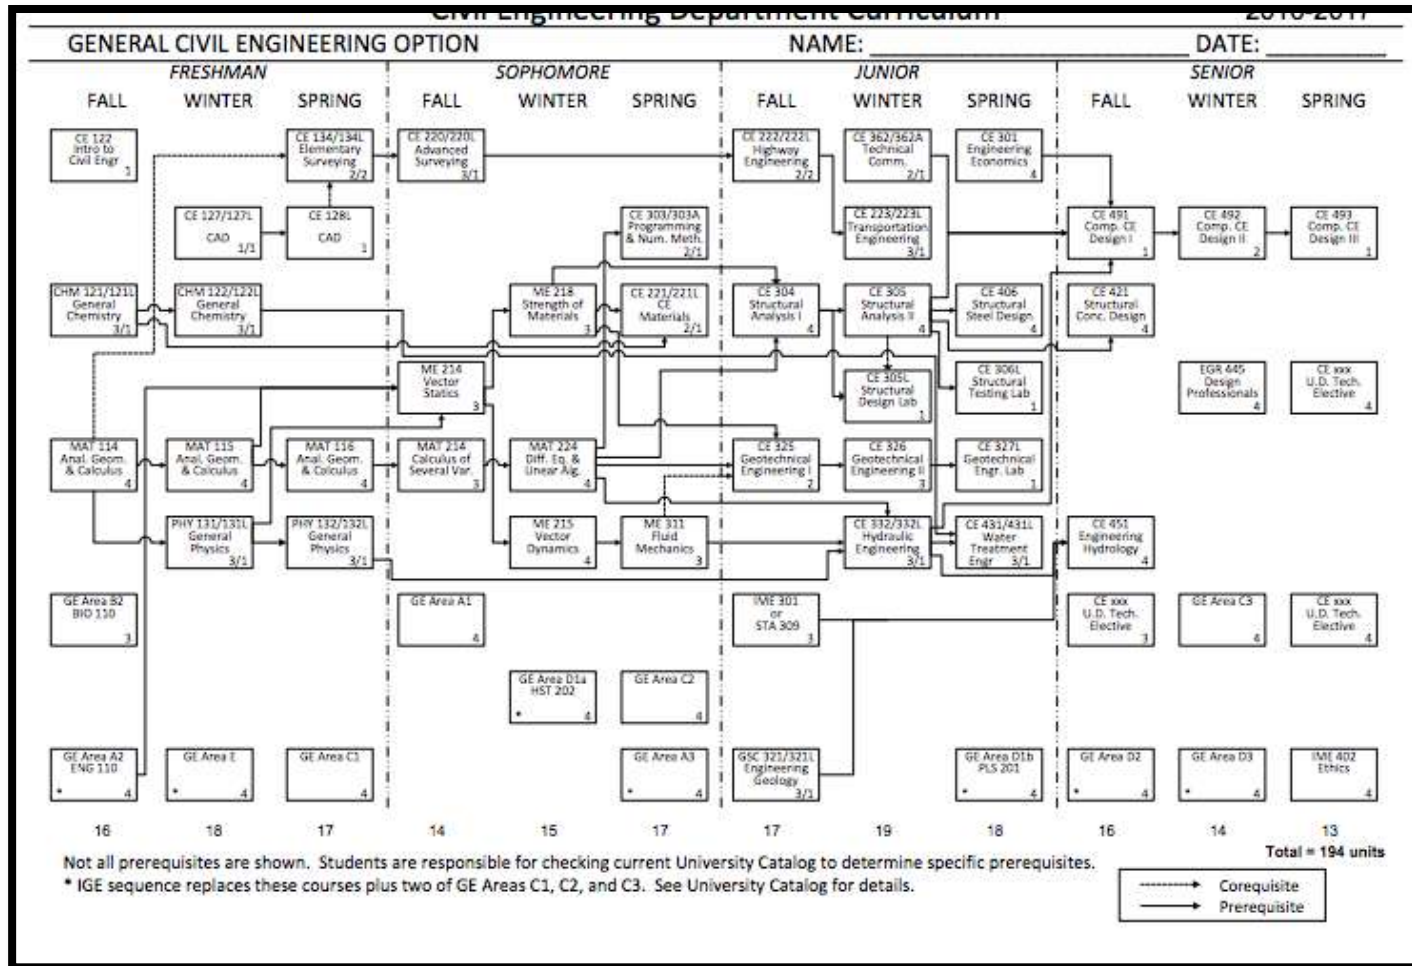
Civil Engineering Department Curriculum 2016-2017

GENERAL CIVIL ENGINEERING OPTION NAME: ______________________ DATE: ________

FRESHMAN
FALL WINTER SPRING

SOPHOMORE
FALL WINTER SPRING

JUNIOR
FALL WINTER SPRING

SENIOR
FALL WINTER SPRING

CE 122 Intro to Civil Engr 1

CE 134/134L Elementary Surveying 2/2

CE 220/220L Advanced Surveying 3/1

CE 222/222L Highway Engineering 2/2

CE 362/362A Technical Comm. 2/1

CE 301 Engineering Economics 4

CE 127/127L CAD 1/1

CE 128L CAD 1

CE 303/303A Programming & Num. Meth. 2/1

CE 223/223L Transportation Engineering 3/1

CE 491 Comp. CE Design I 1

CE 492 Comp. CE Design II 2

CE 493 Comp. CE Design III 1

CHM 121/121L General Chemistry 3/1

CHM 122/122L General Chemistry 3/1

ME 218 Strength of Materials 3

CE 221/221L CE Materials 2/1

CE 304 Structural Analysis I 4

CE 305 Structural Analysis II 4

CE 406 Structural Steel Design 4

CE 421 Structural Conc. Design 4

ME 214 Vector Statics 3

CE 305L Structural Design Lab 1

CE 306L Structural Testing Lab 1

EGR 445 Design Professionals 4

CE xxx U.D. Tech. Elective 4

MAT 114 Anal. Geom. & Calculus 4

MAT 115 Anal. Geom. & Calculus 4

MAT 116 Anal. Geom. & Calculus 4

MAT 214 Calculus of Several Var. 3

MAT 224 Diff. Eq. & Linear Alg. 4

CE 325 Geotechnical Engineering I 2

CE 326 Geotechnical Engineering II 3

CE 327L Geotechnical Engr. Lab 1

PHY 131/131L General Physics 3/1

PHY 132/132L General Physics 3/1

ME 215 Vector Dynamics 4

ME 311 Fluid Mechanics 3

CE 332/332L Hydraulic Engineering 3/1

CE 431/431L Water Treatment Engr 3/1

CE 451 Engineering Hydrology 4

GE Area B2 BIO 110 3

GE Area A1 4

IME 301 or STA 309 3

CE xxx U.D. Tech. Elective 3

GE Area C3 4

CE xxx U.D. Tech. Elective 4

GE Area D1a HST 202 * 4

GE Area C2 4

GE Area A2 ENG 110 * 4

GE Area E * 4

GE Area C1 4

GE Area A3 * 4

GSC 321/321L Engineering Geology 3/1

GE Area D1b PLS 201 * 4

GE Area D2 * 4

GE Area D3 * 4

IME 402 Ethics 4

16 18 17 14 15 17 17 19 18 16 14 13

Total = 194 units

Not all prerequisites are shown. Students are responsible for checking current University Catalog to determine specific prerequisites.
* IGE sequence replaces these courses plus two of GE Areas C1, C2, and C3. See University Catalog for details.

Corequisite
Prerequisite